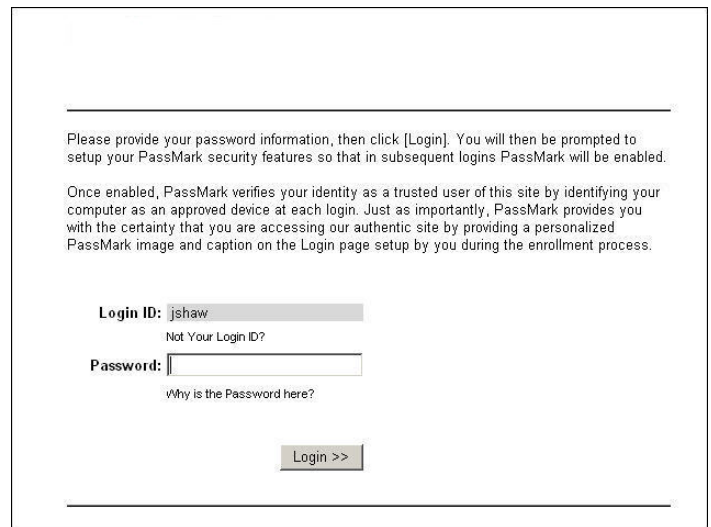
Please provide your password information, then click [Login]. You will then be prompted to setup your PassMark security features so that in subsequent logins PassMark will be enabled.

Once enabled, PassMark verifies your identity as a trusted user of this site by identifying your computer as an approved device at each login. Just as importantly, PassMark provides you with the certainty that you are accessing our authentic site by providing a personalized PassMark image and caption on the Login page setup by you during the enrollment process.

Login ID: jshaw

Not Your Login ID?

Password:

Why is the Password here?

Login >>